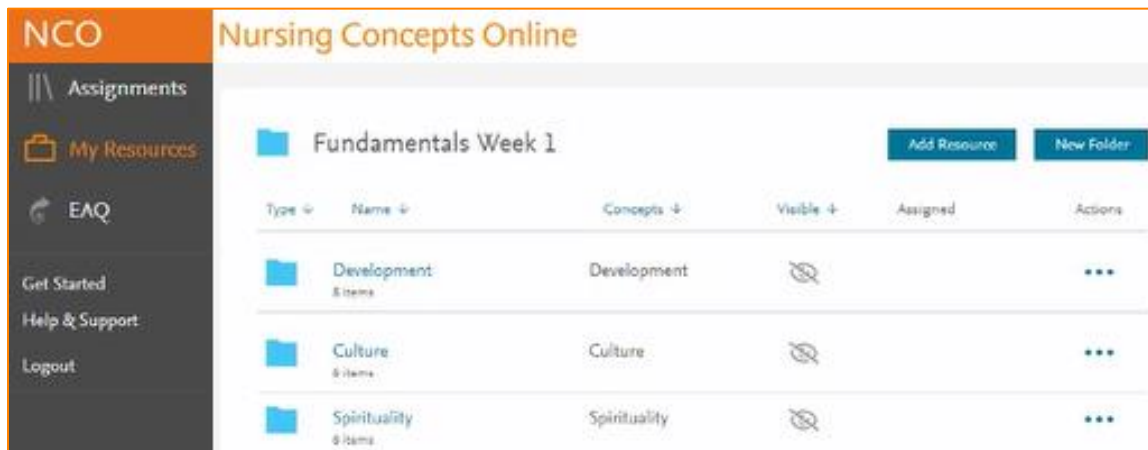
NCO

Nursing Concepts Online

Assignments

My Resources

EAQ

Get Started

Help & Support

Logout

Fundamentals Week 1

Add Resource

New Folder

| Type | Name | Concepts | Visible | Assigned | Actions |
|---|---|---|---|---|---|
| | Development 8 items | Development | | | ••• |
| | Culture 6 items | Culture | | | ••• |
| | Spirituality 6 items | Spirituality | | | ••• |